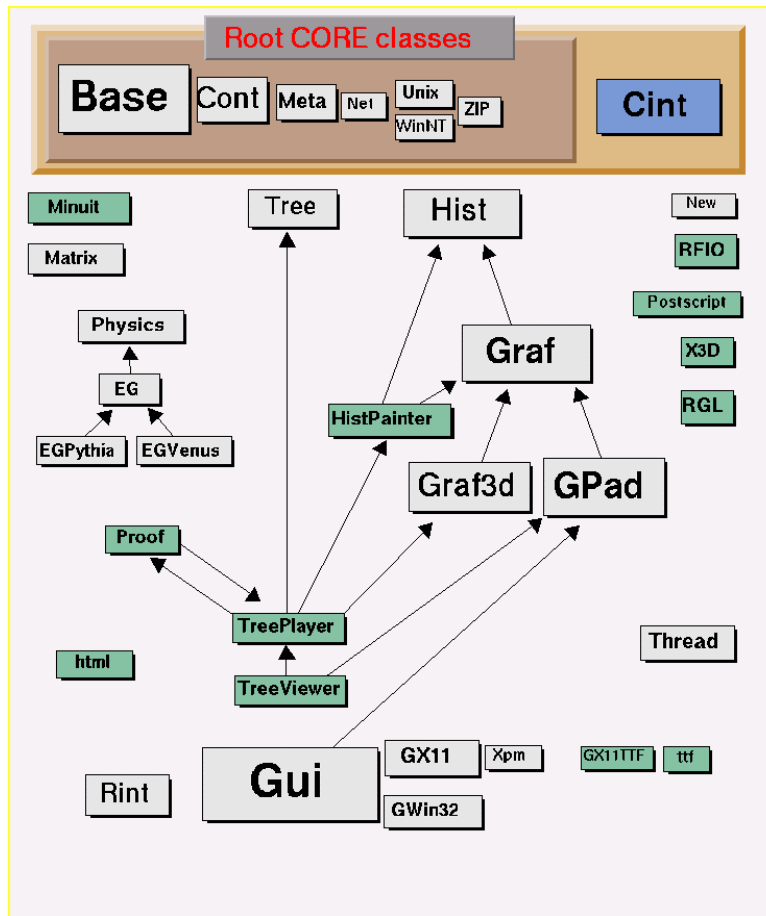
Root CORE classes

Base
Cont
Meta
Net
Unix
WinNT
ZIP
Cint

Minuit
Tree
Hist
New
Matrix
RFIO
Postscript
Physics
Graf
X3D
EG
HistPainter
RGL
EGPythia
EGVenus
Graf3d
GPad
Proof
TreePlayer
Thread
html
TreeViewer
Gui
GX11
Xpm
GX11TTF
ttf
Rint
GWin32